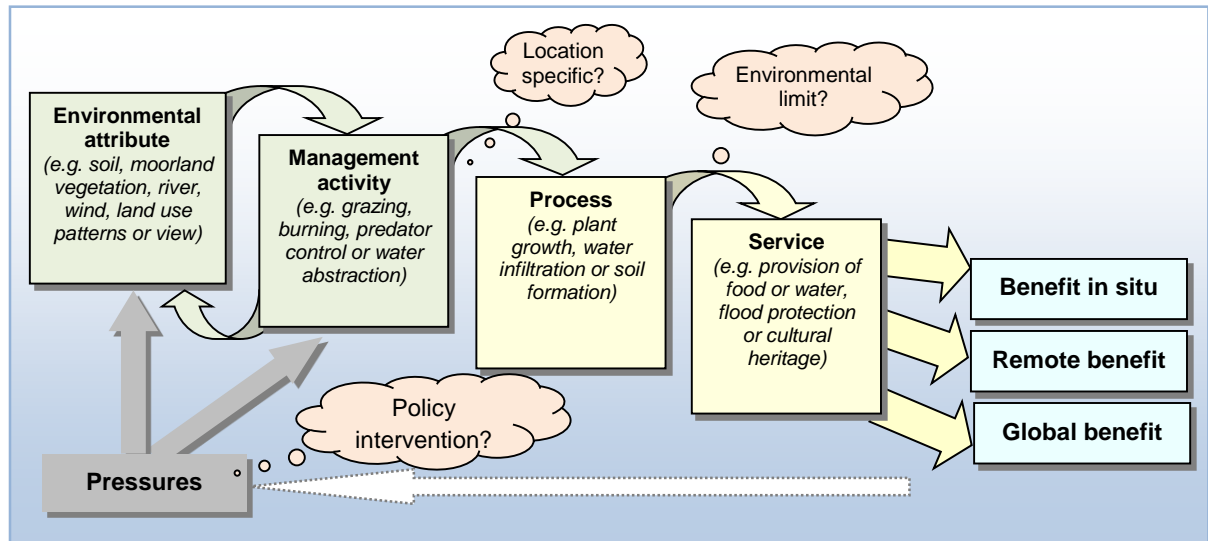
Location specific?

Environmental limit?

**Environmental attribute**
*(e.g. soil, moorland vegetation, river, wind, land use patterns or view)*

**Management activity**
*(e.g. grazing, burning, predator control or water abstraction)*

**Process**
*(e.g. plant growth, water infiltration or soil formation)*

**Service**
*(e.g. provision of food or water, flood protection or cultural heritage)*

**Benefit in situ**

**Remote benefit**

**Global benefit**

Policy intervention?

**Pressures**